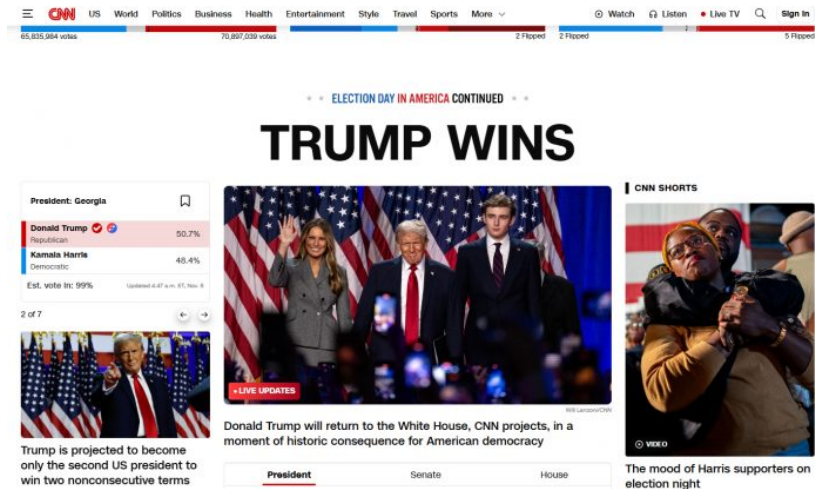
CNN US World Politics Business Health Entertainment Style Travel Sports More Watch Listen Live TV Sign In

65,835,984 votes 70,897,039 votes 2 Flipped 2 Flipped 5 Flipped

ELECTION DAY IN AMERICA CONTINUED

TRUMP WINS

President: Georgia

| Donald Trump | 50.7% |
|---|---|
| Republican | |
| Kamala Harris | 48.4% |
| Democratic | |

Est. vote in: 99% Updated 4:47 a.m. ET, Nov. 6

2 of 7

Trump is projected to become only the second US president to win two nonconsecutive terms

LIVE UPDATES

Win McNamee/CNN

Donald Trump will return to the White House, CNN projects, in a moment of historic consequence for American democracy

President Senate House

CNN SHORTS

VIDEO

The mood of Harris supporters on election night